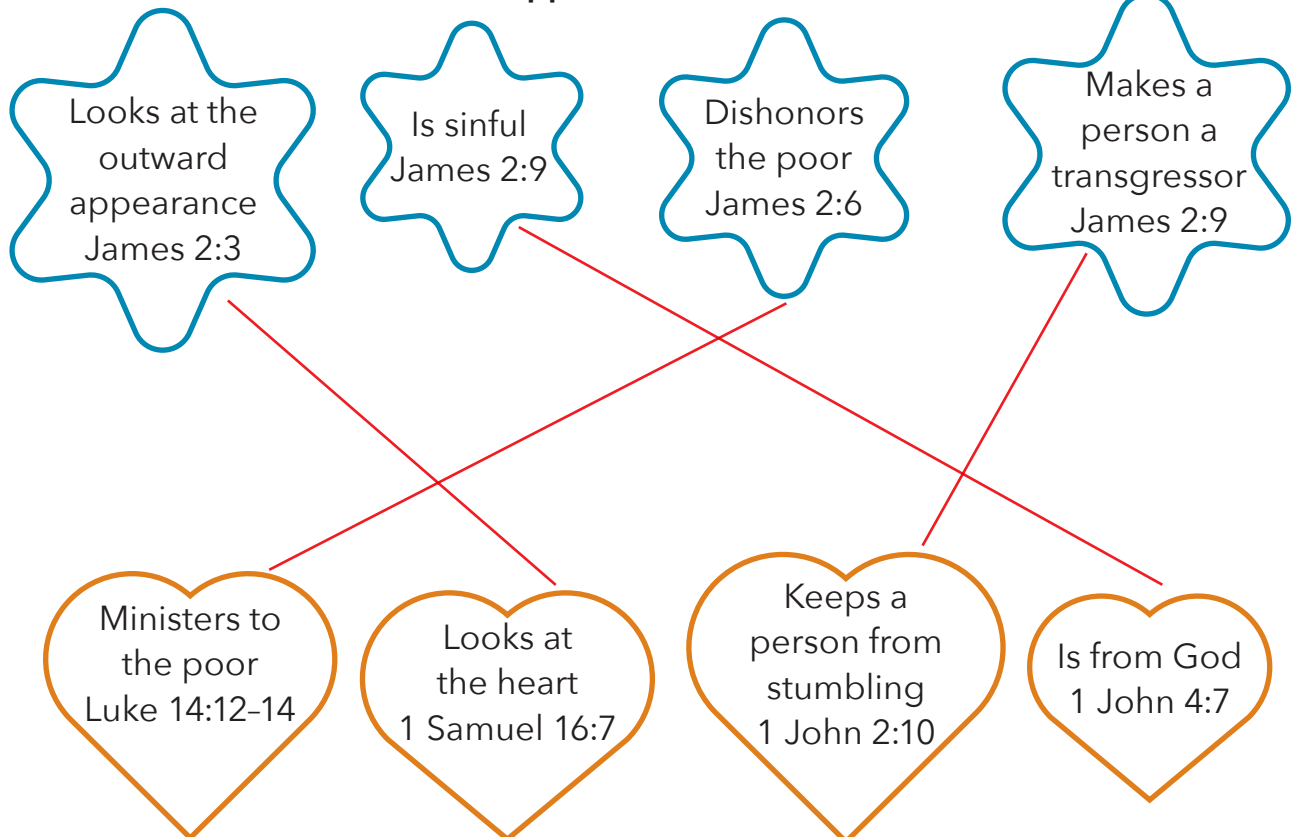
Looks at the outward appearance James 2:3

Is sinful James 2:9

Dishonors the poor James 2:6

Makes a person a transgressor James 2:9

Ministers to the poor Luke 14:12–14

Looks at the heart 1 Samuel 16:7

Keeps a person from stumbling 1 John 2:10

Is from God 1 John 4:7